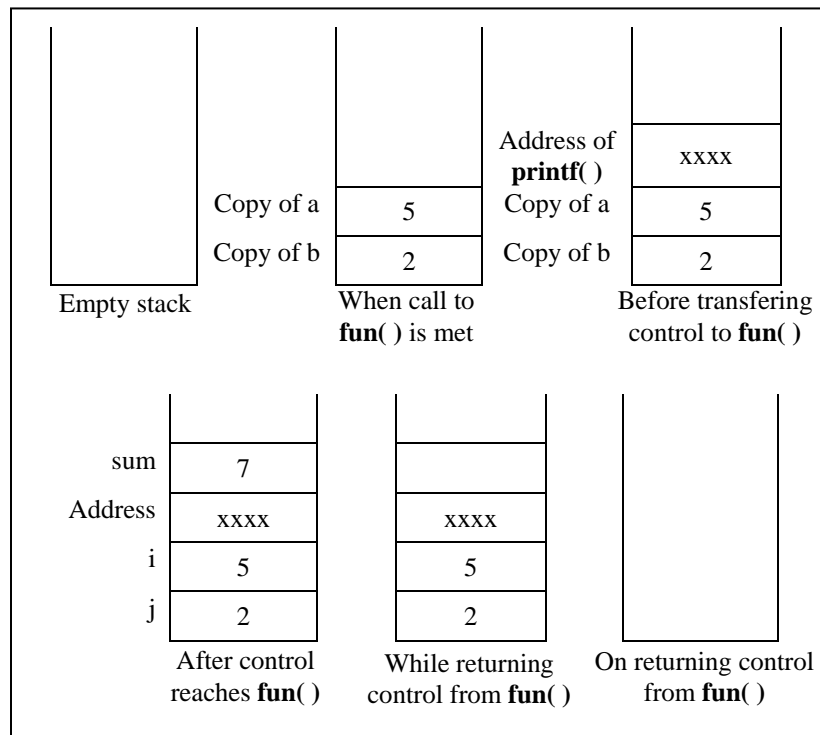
Empty stack

Copy of a 5
Copy of b 2
When call to fun( ) is met

Address of printf( ) xxxx
Copy of a 5
Copy of b 2
Before transfering control to fun( )

sum 7
Address xxxx
i 5
j 2
After control reaches fun( )

xxxx
5
2
While returning control from fun( )

On returning control from fun( )